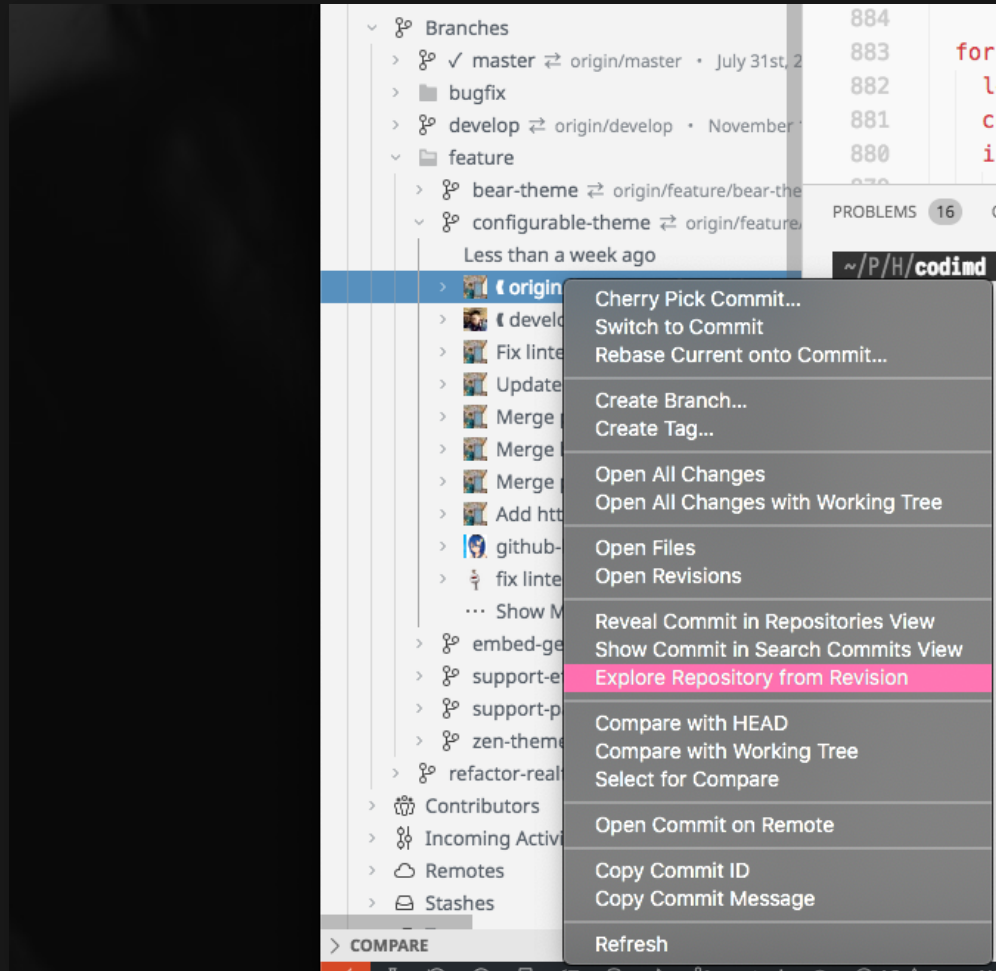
Branches
✓ master ⇄ origin/master • July 31st, 2
bugfix
develop ⇄ origin/develop • November
feature
bear-theme ⇄ origin/feature/bear-the
configurable-theme ⇄ origin/feature/
Less than a week ago
origin
develo
Fix linte
Update
Merge
Merge
Merge
Add htt
github-
fix linte
··· Show M
embed-ge
support-e
support-p
zen-theme
refactor-realt
Contributors
Incoming Activi
Remotes
Stashes
COMPARE

884
883 for
882 l
881 c
880 i

PROBLEMS 16

~/P/H/codimd

Cherry Pick Commit...
Switch to Commit
Rebase Current onto Commit...
Create Branch...
Create Tag...
Open All Changes
Open All Changes with Working Tree
Open Files
Open Revisions
Reveal Commit in Repositories View
Show Commit in Search Commits View
Explore Repository from Revision
Compare with HEAD
Compare with Working Tree
Select for Compare
Open Commit on Remote
Copy Commit ID
Copy Commit Message
Refresh